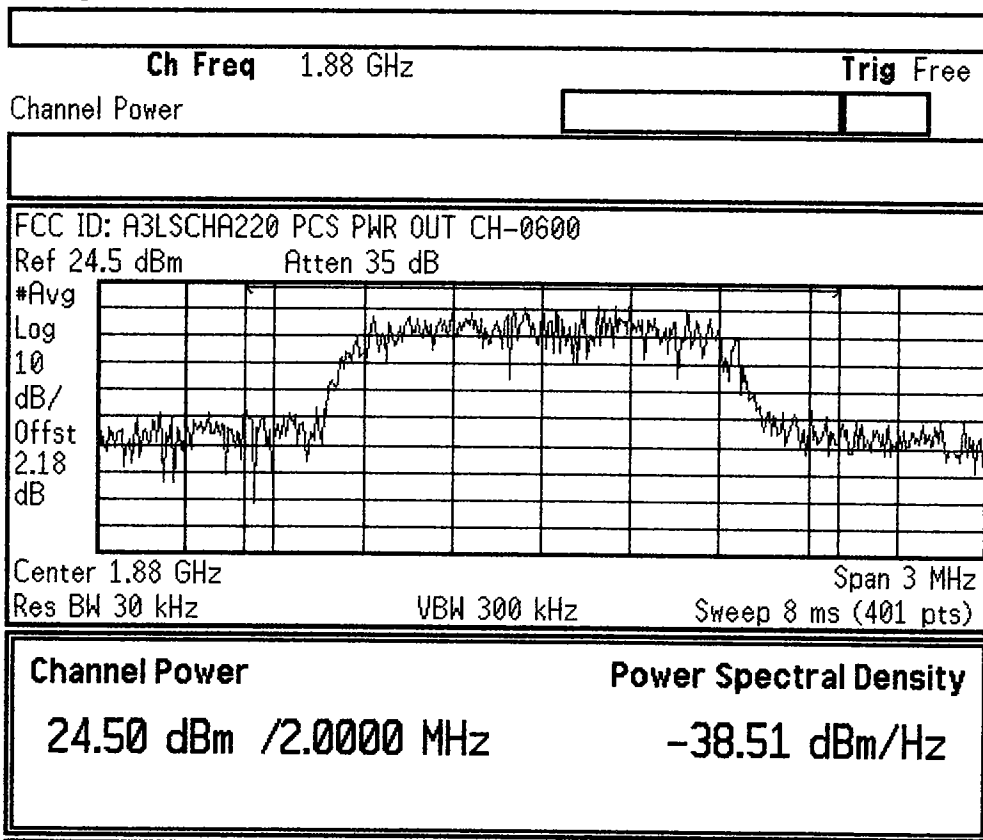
Ch Freq 1.88 GHz
Trig Free
Channel Power

FCC ID: A3LSCHA220 PCS PWR OUT CH-0600
Ref 24.5 dBm Atten 35 dB
#Avg
Log
10
dB/
Offst
2.18
dB

Center 1.88 GHz
Span 3 MHz
Res BW 30 kHz
VBW 300 kHz
Sweep 8 ms (401 pts)

Channel Power
24.50 dBm /2.0000 MHz

Power Spectral Density
−38.51 dBm/Hz